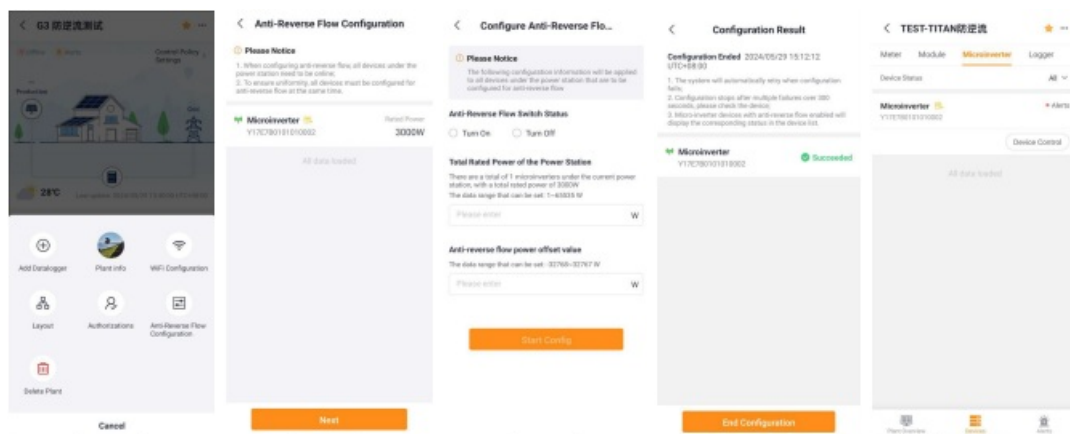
G3 防逆流测试

Offline Alarm

Control Policy Settings

Production

Grid

28°C

Last update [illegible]

Add Datalogger

Plant info

WiFi Configuration

Layout

Authorizations

Anti-Reverse Flow Configuration

Delete Plant

Cancel

Anti-Reverse Flow Configuration

Please Notice

1. When configuring anti-reverse flow, all devices under the power station need to be online;

2. To ensure uniformity, all devices must be configured for anti-reverse flow at the same time.

Microinverter

Y17E780101010002

Rated Power

3000W

All data loaded

Next

Configure Anti-Reverse Flo...

Please Notice

The following configuration information will be applied to all devices under the power station that are to be configured for anti-reverse flow

Anti-Reverse Flow Switch Status

Turn On

Turn Off

Total Rated Power of the Power Station

There are a total of 1 microinverters under the current power station, with a total rated power of 3000W

The data range that can be set: 1~65535 W

Please enter

W

Anti-reverse flow power offset value

The data range that can be set: -32768~32767 W

Please enter

W

Start Config

Configuration Result

Configuration Ended 2024/05/29 15:12:12 UTC+08:00

1. The system will automatically retry when configuration fails;

2. Configuration stops after multiple failures over 300 seconds, please check the device;

3. Micro-inverter devices with anti-reverse flow enabled will display the corresponding status in the device list.

Microinverter

Y17E780101010002

Succeeded

End Configuration

TEST-TITAN防逆流

Meter

Module

Microinverter

Logger

Device Status

All

Microinverter

Y17E780101010002

Alerts

Device Control

All data loaded

Plant Overview

Devices

Alerts